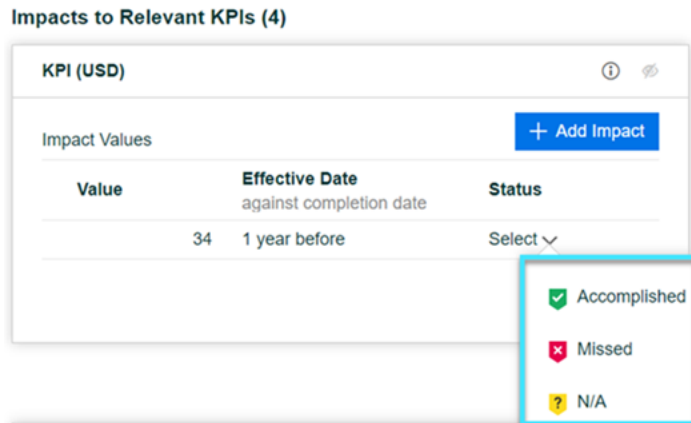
Impacts to Relevant KPIs (4)

KPI (USD)

Impact Values

+ Add Impact

| Value | Effective Date against completion date | Status |
|---|---|---|
| 34 | 1 year before | Select |

Accomplished

Missed

N/A